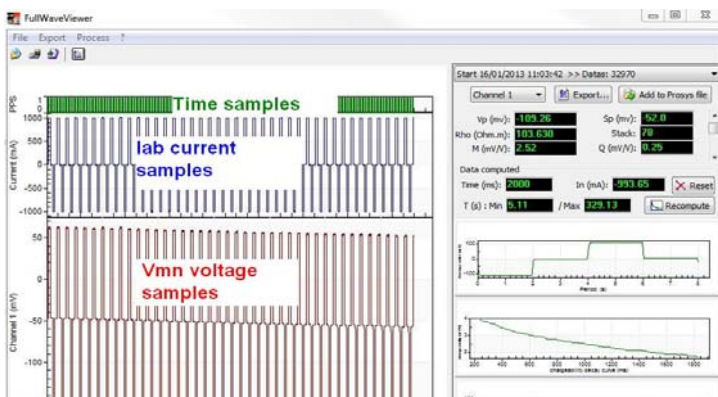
FullWaveViewer

File Export Process ?

PPS
1
0
Time samples

1000
500
0
-500
-1000
Current (mA)
lab current samples

50
0
-50
-100
Channel 1 (mV)
Vmn voltage samples

Start 16/01/2013 11:03:42 >> Datas: 32970

Channel 1
Export...
Add to Prosys file

Vp (mv): -109.26
Sp (mv): 52.0
Rho (Ohm.m): 103.630
Stack: 78
M (mV/V): 2.52
Q (mV/V): 0.25

Data computed
Time (ms): 2000
In (mA): 993.65
Reset
T (s) : Min 5.11
/Max 329.13
Recompute

Period (s)

200 400 600 800 1000 1200 1400 1600
chargeability decay curve (ms)